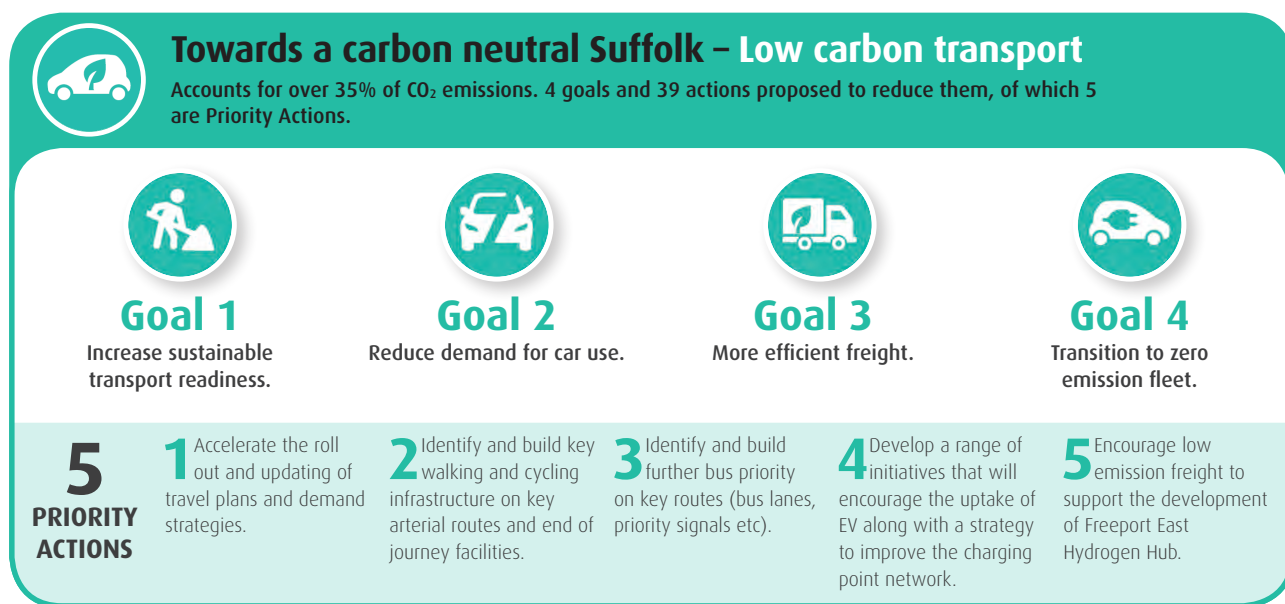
Towards a carbon neutral Suffolk – Low carbon transport

Accounts for over 35% of $CO_2$ emissions. 4 goals and 39 actions proposed to reduce them, of which 5 are Priority Actions.

Goal 1
Increase sustainable transport readiness.

Goal 2
Reduce demand for car use.

Goal 3
More efficient freight.

Goal 4
Transition to zero emission fleet.

5 PRIORITY ACTIONS

1 Accelerate the roll out and updating of travel plans and demand strategies.

2 Identify and build key walking and cycling infrastructure on key arterial routes and end of journey facilities.

3 Identify and build further bus priority on key routes (bus lanes, priority signals etc).

4 Develop a range of initiatives that will encourage the uptake of EV along with a strategy to improve the charging point network.

5 Encourage low emission freight to support the development of Freeport East Hydrogen Hub.